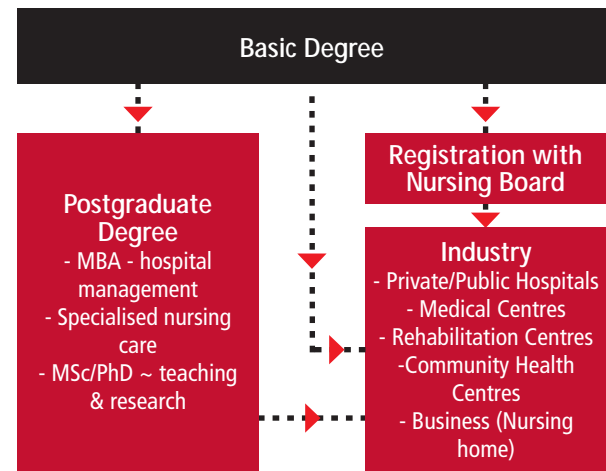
Basic Degree

Postgraduate Degree
- MBA - hospital management
- Specialised nursing care
- MSc/PhD ~ teaching & research

Registration with Nursing Board

Industry
- Private/Public Hospitals
- Medical Centres
- Rehabilitation Centres
-Community Health Centres
- Business (Nursing home)